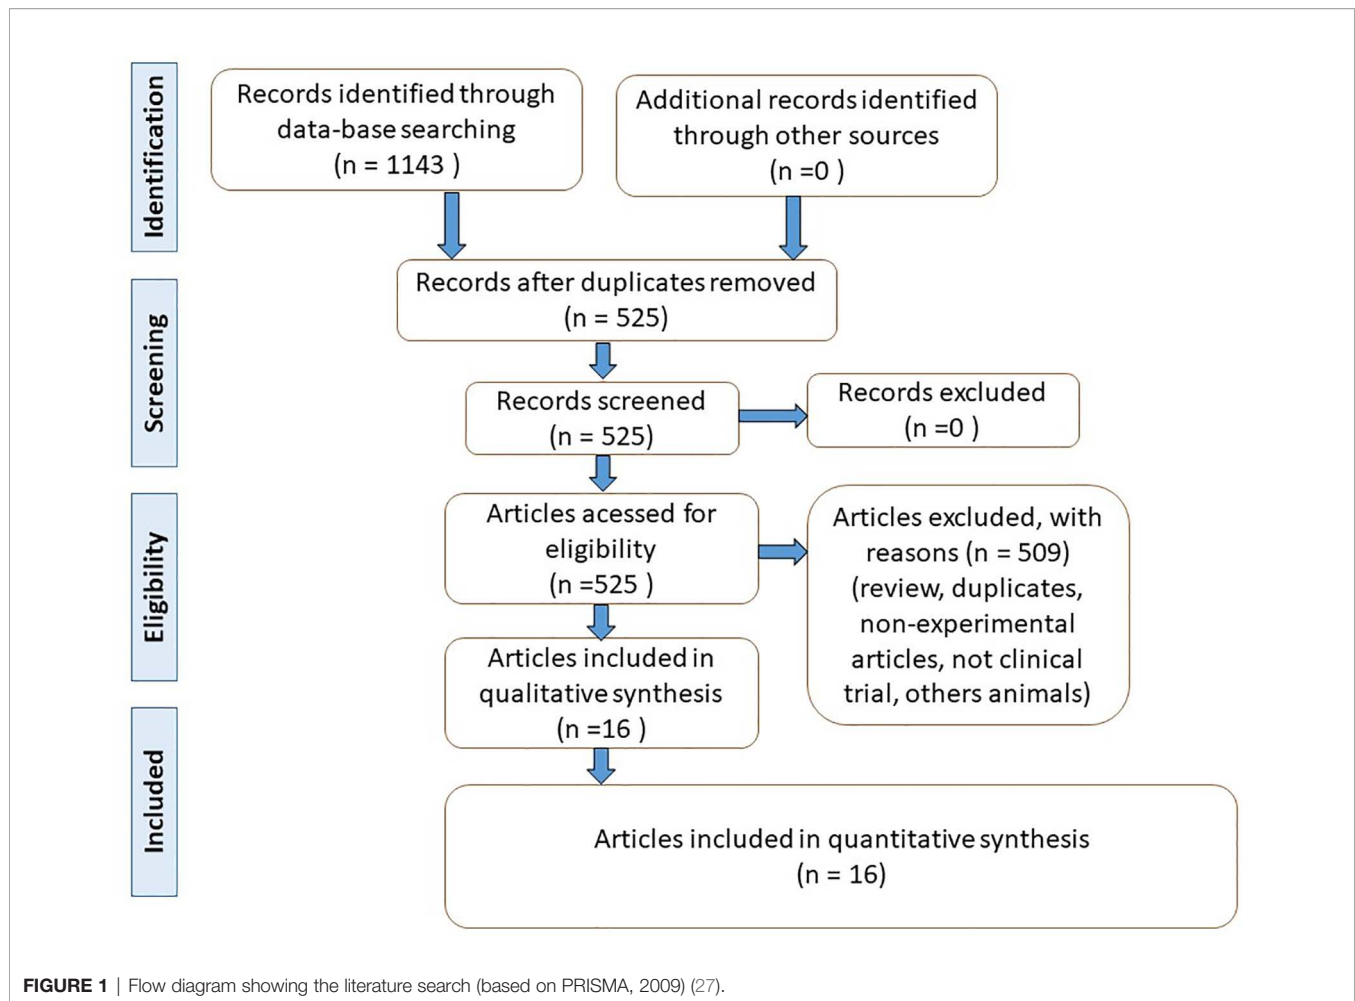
Identification

Records identified through data-base searching (n = 1143 )

Additional records identified through other sources (n =0 )

Screening

Records after duplicates removed (n = 525)

Records screened (n = 525)

Records excluded (n =0 )

Eligibility

Articles acessed for eligibility (n =525 )

Articles excluded, with reasons (n = 509) (review, duplicates, non-experimental articles, not clinical trial, others animals)

Articles included in qualitative synthesis (n =16 )

Included

Articles included in quantitative synthesis (n = 16)

**FIGURE 1** | Flow diagram showing the literature search (based on PRISMA, 2009) (27).